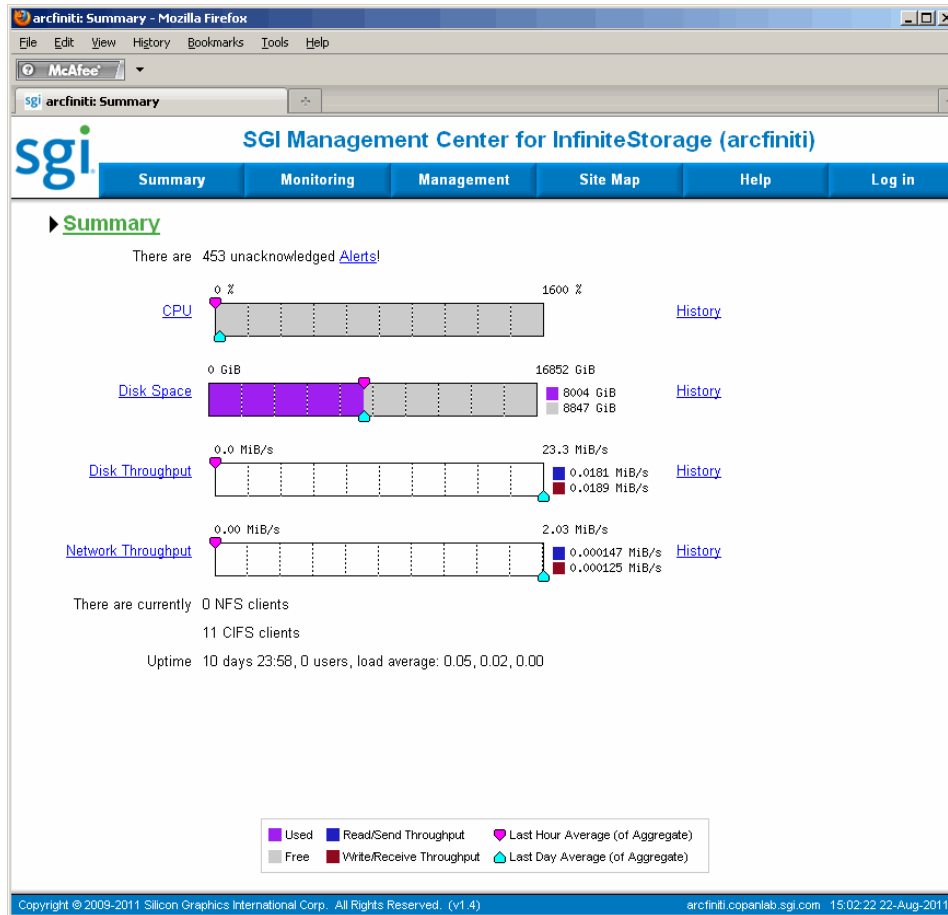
arcfiniti: Summary - Mozilla Firefox

File Edit View History Bookmarks Tools Help

McAfee

sgi arcfiniti: Summary

sgi

SGI Management Center for InfiniteStorage (arcfiniti)

Summary | Monitoring | Management | Site Map | Help | Log in

Summary

There are 453 unacknowledged Alerts!

CPU 0 % 1600 % History

Disk Space 0 GiB 16852 GiB 8004 GiB 8847 GiB History

Disk Throughput 0.0 MiB/s 23.3 MiB/s 0.0181 MiB/s 0.0189 MiB/s History

Network Throughput 0.00 MiB/s 2.03 MiB/s 0.000147 MiB/s 0.000125 MiB/s History

There are currently 0 NFS clients

11 CIFS clients

Uptime 10 days 23:58, 0 users, load average: 0.05, 0.02, 0.00

Used Read/Send Throughput Last Hour Average (of Aggregate)
Free Write/Receive Throughput Last Day Average (of Aggregate)

Copyright © 2009-2011 Silicon Graphics International Corp. All Rights Reserved. (v1.4) arcfiniti.copanlab.sgi.com 15:02:22 22-Aug-2011